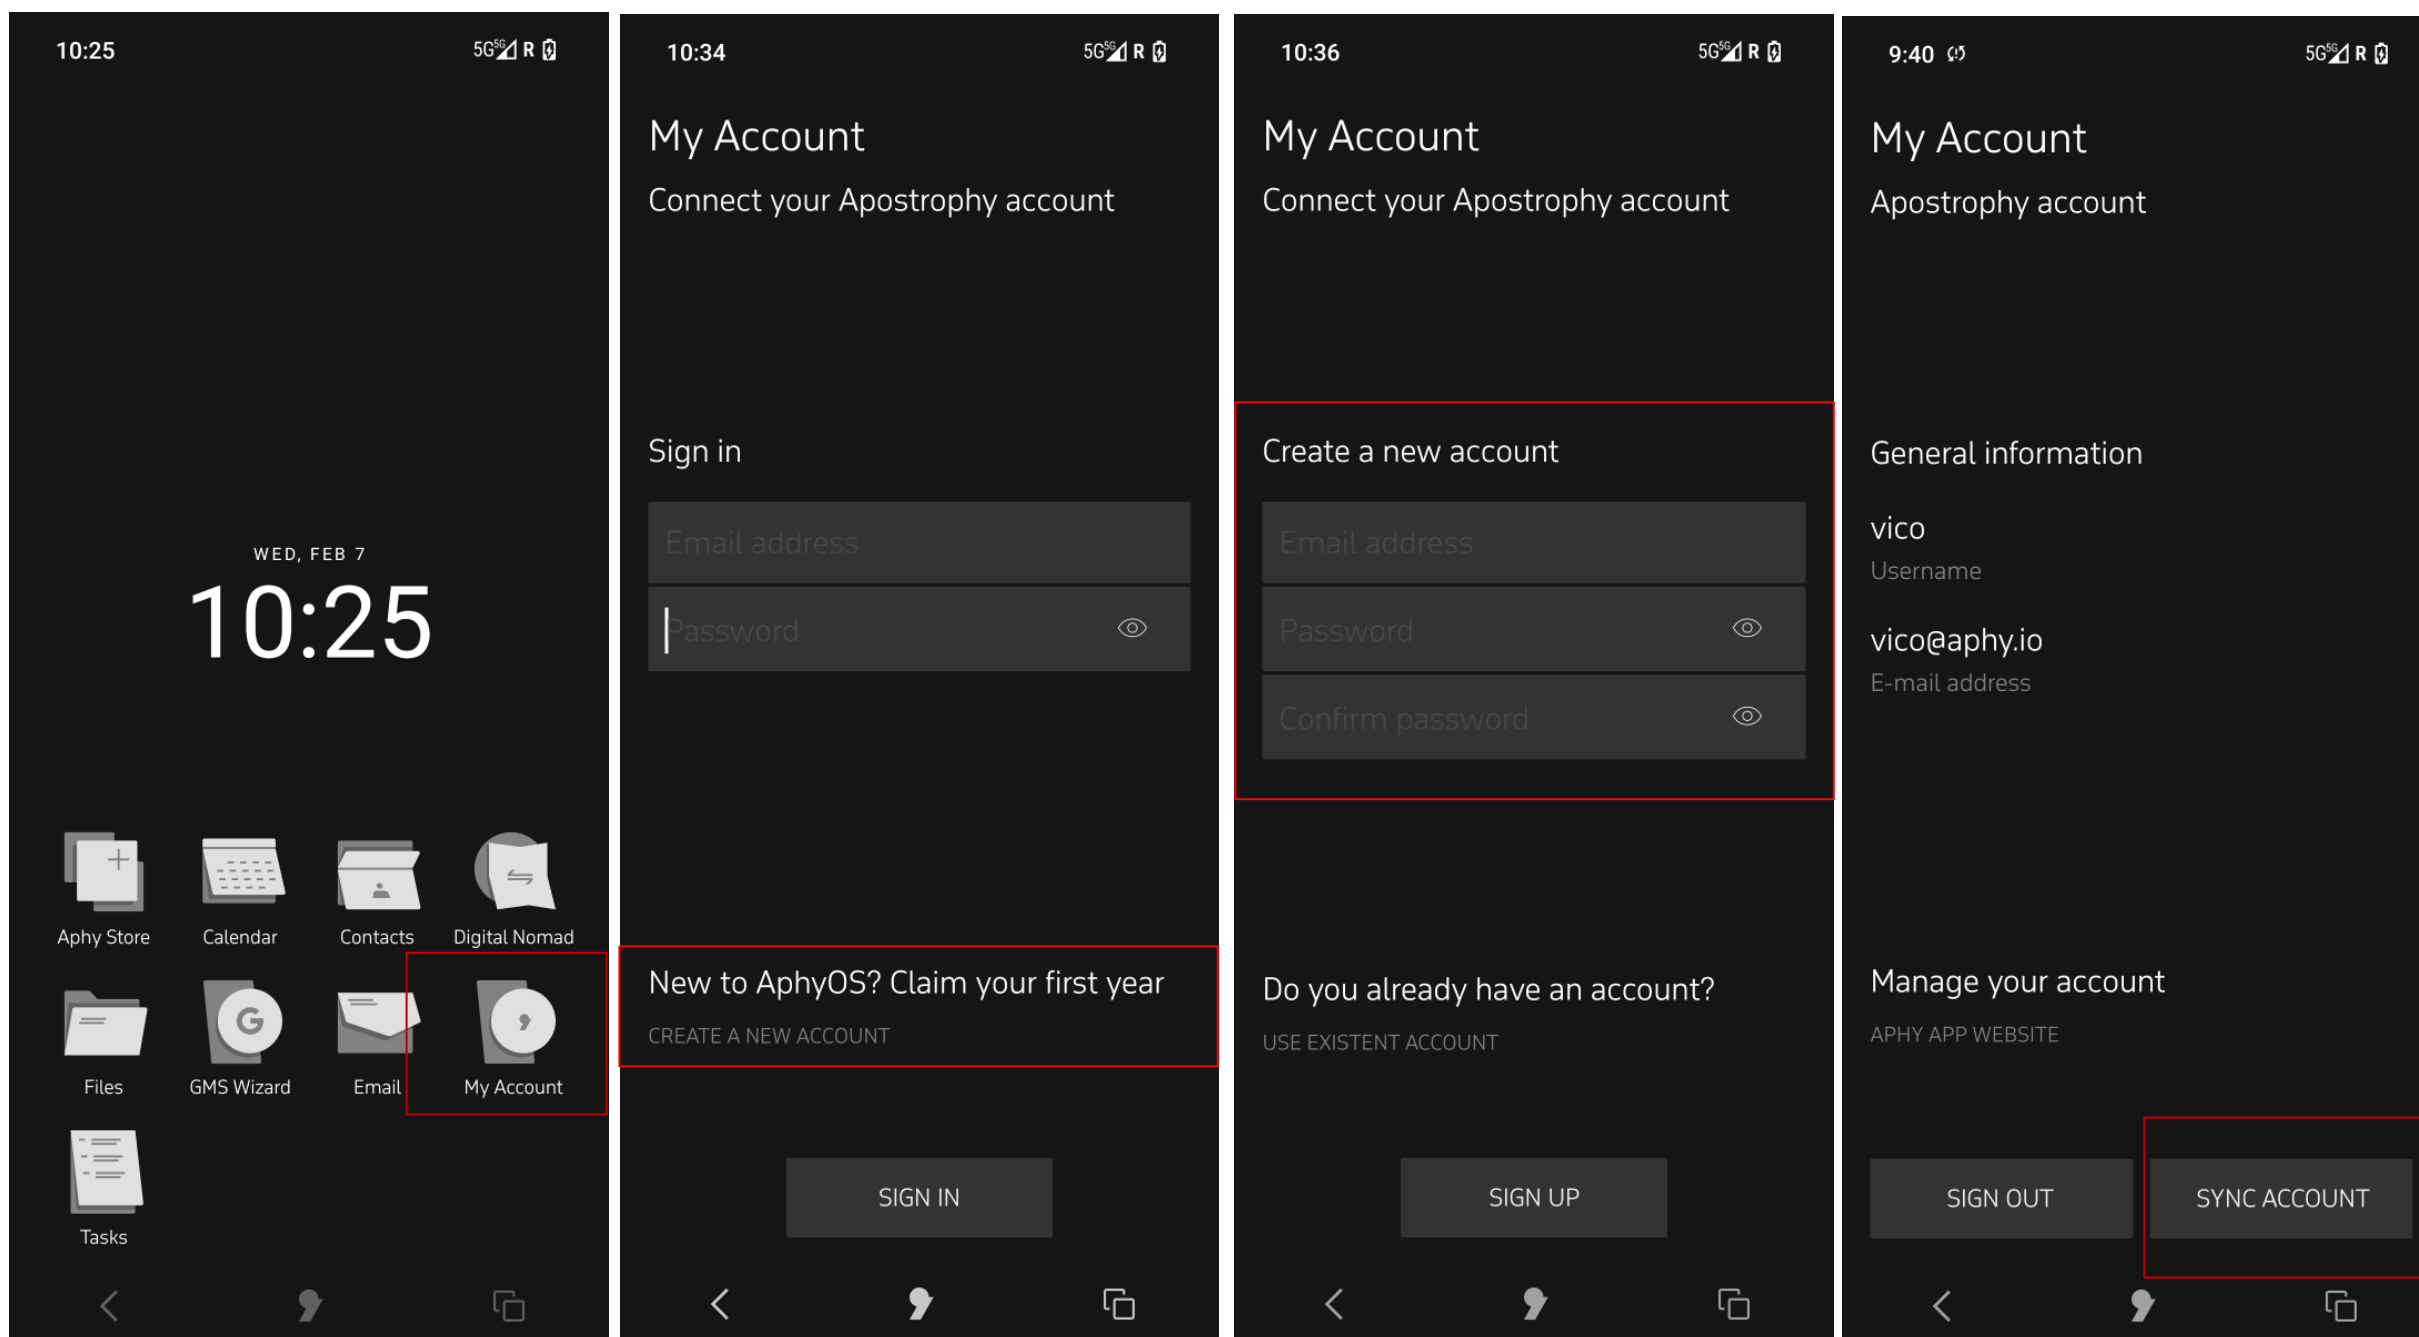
10:25 5G R

WED, FEB 7
10:25

Aphy Store
Calendar
Contacts
Digital Nomad
Files
GMS Wizard
Email
My Account
Tasks

10:34 5G R

My Account
Connect your Apostrophy account

Sign in

Email address
Password

New to AphyOS? Claim your first year
CREATE A NEW ACCOUNT

SIGN IN

10:36 5G R

My Account
Connect your Apostrophy account

Create a new account

Email address
Password
Confirm password

Do you already have an account?
USE EXISTENT ACCOUNT

SIGN UP

9:40 5G R

My Account
Apostrophy account

General information

vico
Username

vico@aphy.io
E-mail address

Manage your account
APHY APP WEBSITE

SIGN OUT
SYNC ACCOUNT